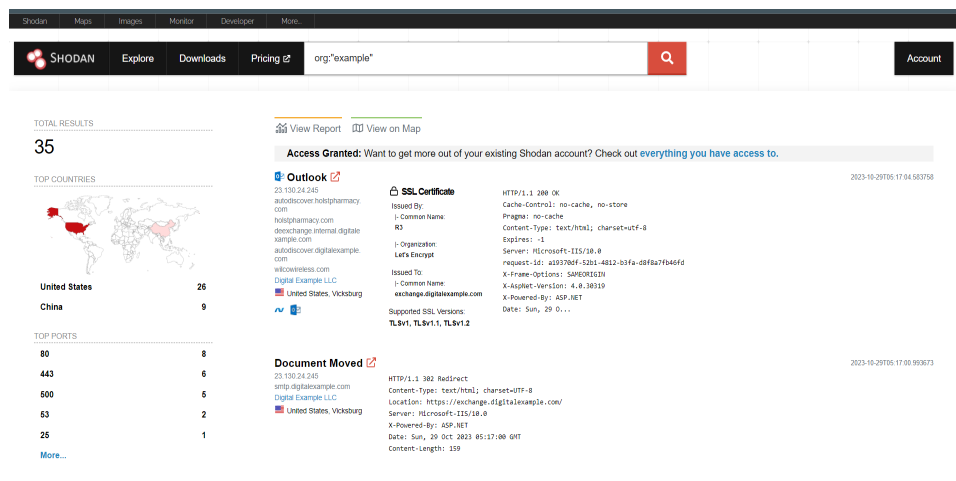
Shodan | Maps | Images | Monitor | Developer | More...

SHODAN | Explore | Downloads | Pricing | org:"example" | Account

TOTAL RESULTS
35

TOP COUNTRIES

United States 26
China 9

TOP PORTS
80 8
443 6
500 5
53 2
25 1
More...

View Report | View on Map

Access Granted: Want to get more out of your existing Shodan account? Check out everything you have access to.

Outlook
2023-10-29T05:17:04.583758
23.130.24.245
autodiscover.holstpharmacy.com
holstpharmacy.com
deexchange.internal.digitalexample.com
autodiscover.digitalexample.com
wilcowireless.com
Digital Example LLC
United States, Vicksburg

SSL Certificate
Issued By:
|- Common Name:
R3
|- Organization:
Let's Encrypt
Issued To:
|- Common Name:
exchange.digitalexample.com
Supported SSL Versions:
TLSv1, TLSv1.1, TLSv1.2

HTTP/1.1 200 OK
Cache-Control: no-cache, no-store
Pragma: no-cache
Content-Type: text/html; charset=utf-8
Expires: -1
Server: Microsoft-IIS/10.0
request-id: a19370df-52b1-4812-b3fa-d8f8a7fb46fd
X-Frame-Options: SAMEORIGIN
X-AspNet-Version: 4.0.30319
X-Powered-By: ASP.NET
Date: Sun, 29 O...

Document Moved
2023-10-29T05:17:00.993673
23.130.24.245
smtp.digitalexample.com
Digital Example LLC
United States, Vicksburg

HTTP/1.1 302 Redirect
Content-Type: text/html; charset=UTF-8
Location: https://exchange.digitalexample.com/
Server: Microsoft-IIS/10.0
X-Powered-By: ASP.NET
Date: Sun, 29 Oct 2023 05:17:00 GMT
Content-Length: 159